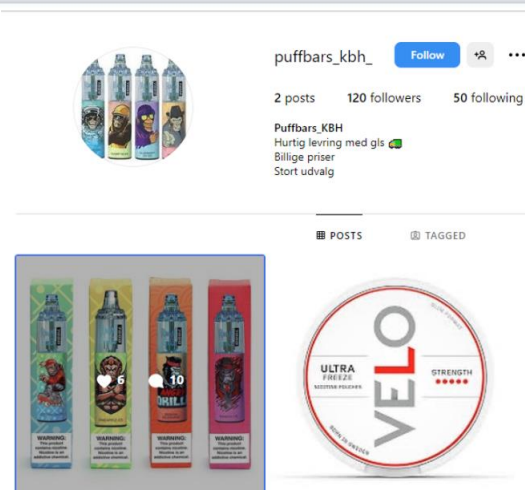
puffbars_kbh_ Follow

2 posts 120 followers 50 following

Puffbars_KBH
Hurtig levring med gls 🚛
Billige priser
Stort udvalg

POSTS TAGGED

6 10

DRILL

WARNING: This product contains nicotine. Nicotine is an addictive chemical.

WARNING: This product contains nicotine. Nicotine is an addictive chemical.

WARNING: This product contains nicotine. Nicotine is an addictive chemical.

ULTRA FREEZE

VELO

STRENGTH